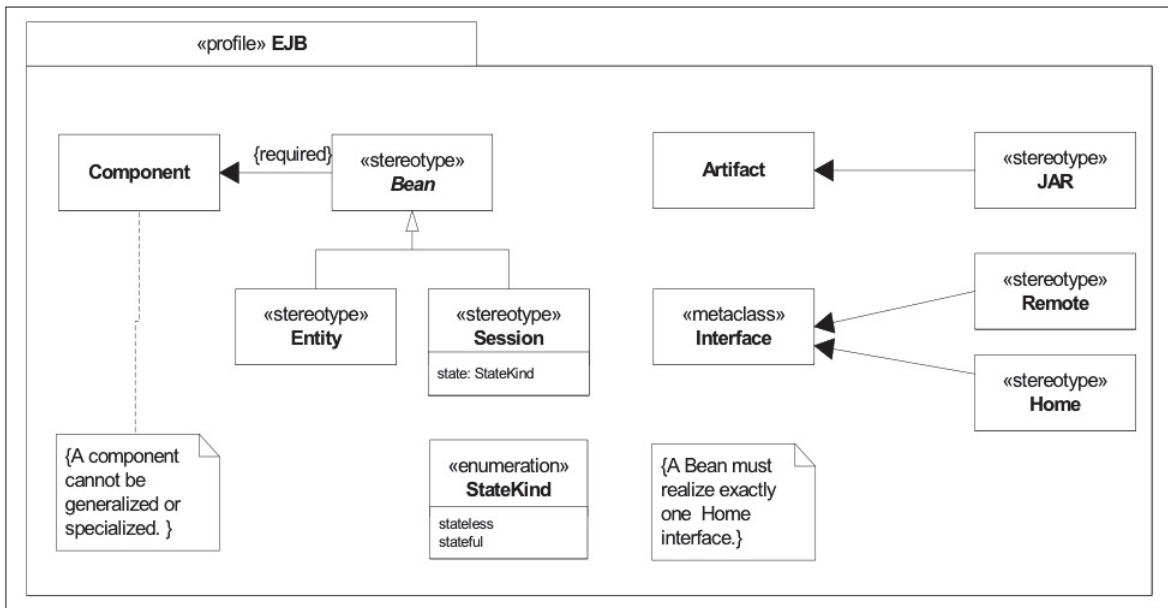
«profile» EJB

Component

{required}

«stereotype»
Bean

«stereotype»
Entity

«stereotype»
Session

state: StateKind

Artifact

«stereotype»
JAR

«metaclass»
Interface

«stereotype»
Remote

«stereotype»
Home

{A component cannot be generalized or specialized. }

«enumeration»
StateKind

stateless
stateful

{A Bean must realize exactly one Home interface.}